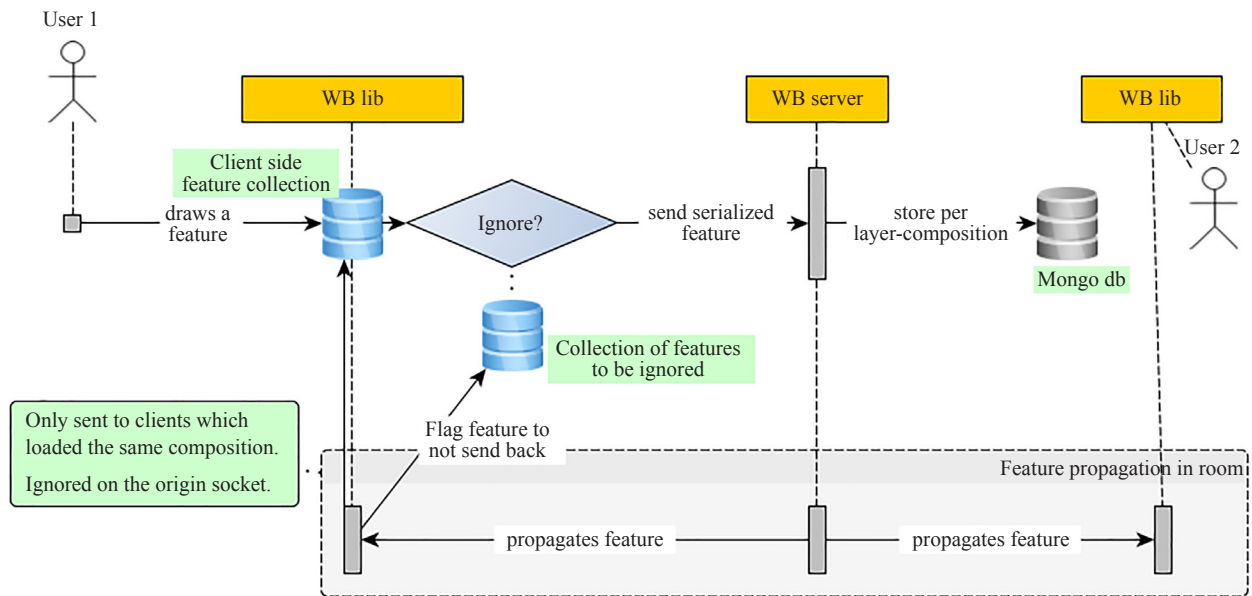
User 1

WB lib

WB server

WB lib

User 2

Client side feature collection

draws a feature

Ignore?

send serialized feature

store per layer-composition

Mongo db

Collection of features to be ignored

Only sent to clients which loaded the same composition.

Ignored on the origin socket.

Flag feature to not send back

Feature propagation in room

propagates feature

propagates feature